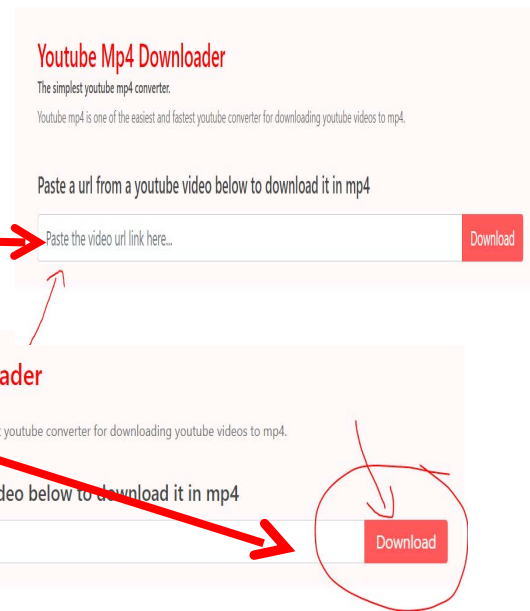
Youtube Mp4 Downloader

The simplest youtube mp4 converter.

Youtube mp4 is one of the easiest and fastest youtube converter for downloading youtube videos to mp4.

Paste a url from a youtube video below to download it in mp4

Paste the video url link here...

Download

ader

t youtube converter for downloading youtube videos to mp4.

deo below to download it in mp4

Download